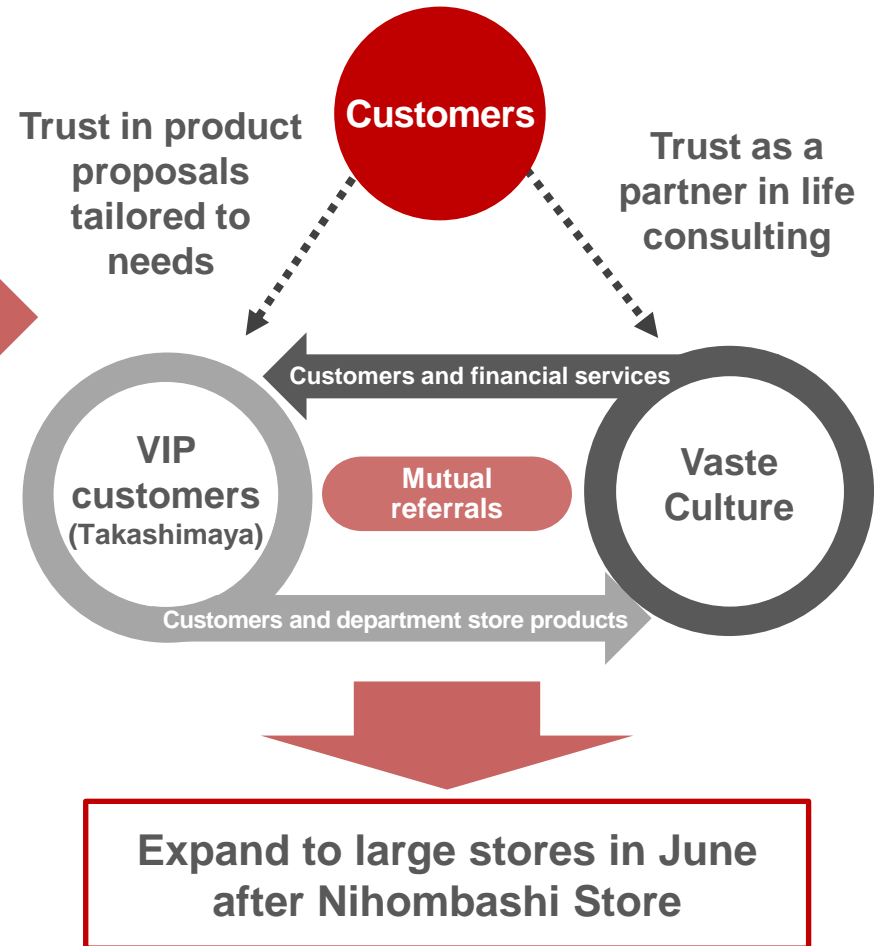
Customers

Trust in product proposals tailored to needs

Trust as a partner in life consulting

Customers and financial services

VIP customers (Takashimaya)

Mutual referrals

Vaste Culture

Customers and department store products

Expand to large stores in June after Nihombashi Store